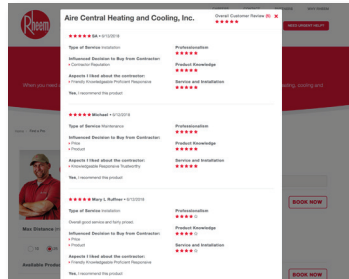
Aire Central Heating and Cooling, Inc.

Overall Customer Review (5) ★★★★★

★★★★★ Ed • 6/13/2018

Type of Service Installation

Influenced Decision to Buy from Contractor:
• Contractor Reputation

Aspects I liked about the contractor:
• Friendly Knowledgeable Proficient Responsive

Yes, I recommend this product

Professionalism ★★★★★

Product Knowledge ★★★★★

Service and Installation ★★★★★

★★★★★ Michael • 6/12/2018

Type of Service Maintenance

Influenced Decision to Buy from Contractor:
• Price
• Product

Aspects I liked about the contractor:
• Knowledgeable Responsive Trustworthy

Yes, I recommend this product

Professionalism ★★★★★

Product Knowledge ★★★★★

Service and Installation ★★★★★

★★★★ Mary L Ruffner • 6/12/2018

Type of Service Installation

Overall good service and fairly priced

Influenced Decision to Buy from Contractor:
• Price
• Product

Aspects I liked about the contractor:
• Friendly Knowledgeable Proficient Responsive

Yes, I recommend this product

Professionalism ★★★★★

Product Knowledge ★★★★

Service and Installation ★★★★

BOOK NOW

BOOK NOW

Max Distance (m

Available Produ